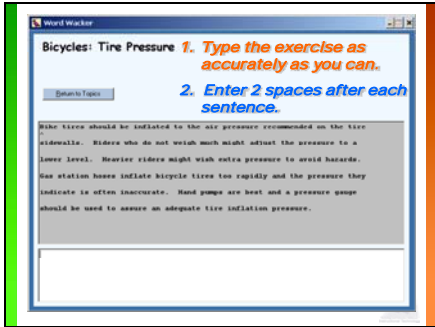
Word Wacker

Bicycles: Tire Pressure

1. Type the exercise as accurately as you can.

Return to Topics

2. Enter 2 spaces after each sentence.

Bike tires should be inflated to the air pressure recommended on the tire sidewalls.  Riders who do not weigh much might adjust the pressure to a lower level.  Heavier riders might wish extra pressure to avoid hazards.  Gas station hoses inflate bicycle tires too rapidly and the pressure they indicate is often inaccurate.  Hand pumps are best and a pressure gauge should be used to assure an adequate tire inflation pressure.